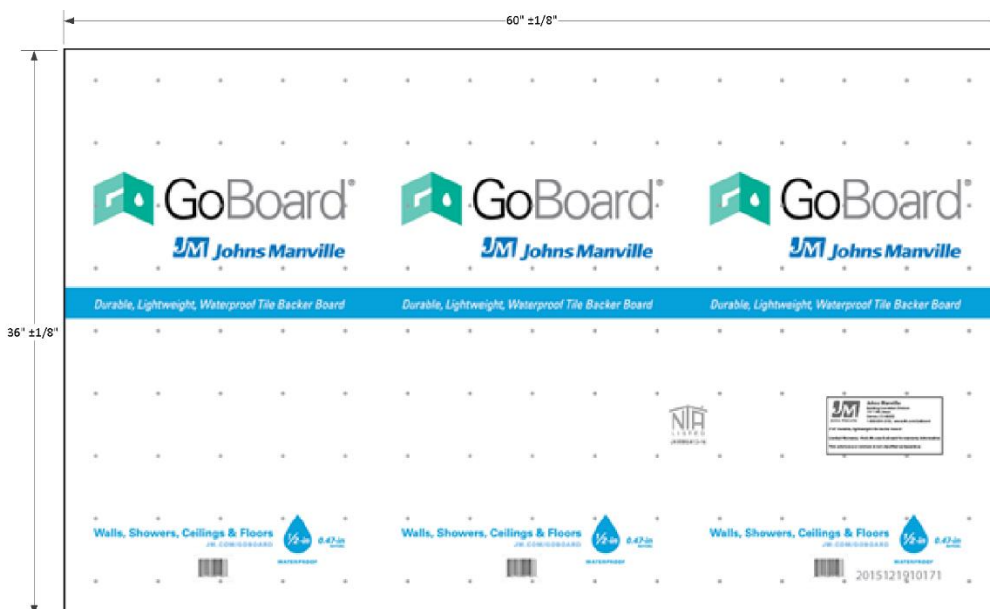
60" ±1/8"

36" ±1/8"

GoBoard®

JM Johns Manville

GoBoard®

JM Johns Manville

GoBoard®

JM Johns Manville

Durable, Lightweight, Waterproof Tile Backer Board

Durable, Lightweight, Waterproof Tile Backer Board

Durable, Lightweight, Waterproof Tile Backer Board

NTA LISTED

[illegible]

Walls, Showers, Ceilings & Floors
JM.COM/GOBOARD
½-in 0.47-in
WATERPROOF

Walls, Showers, Ceilings & Floors
JM.COM/GOBOARD
½-in 0.47-in
WATERPROOF

Walls, Showers, Ceilings & Floors
JM.COM/GOBOARD
½-in 0.47-in
WATERPROOF

20151219l0171